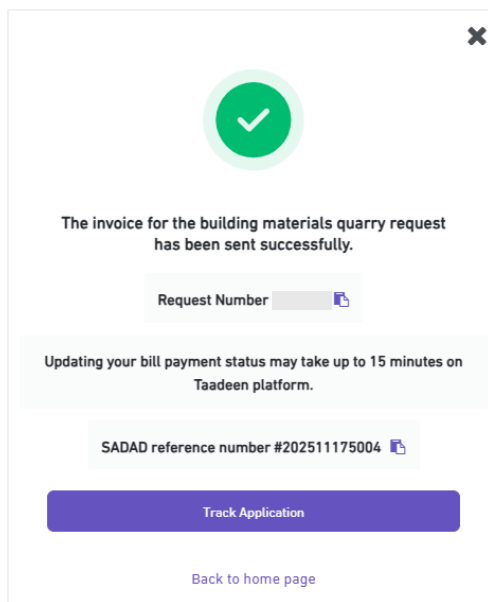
The invoice for the building materials quarry request has been sent successfully.

Request Number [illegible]

Updating your bill payment status may take up to 15 minutes on Taadeen platform.

SADAD reference number #202511175004

Track Application

Back to home page